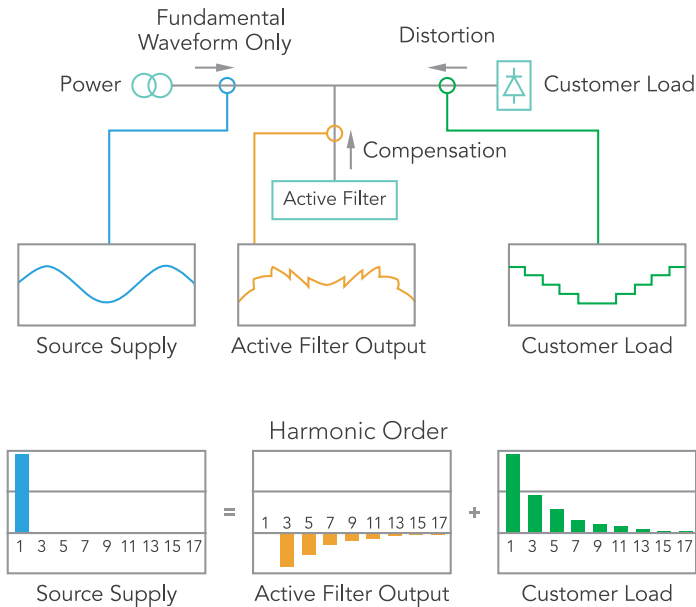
Fundamental Waveform Only

Distortion

Power

Customer Load

Compensation

Active Filter

Source Supply

Active Filter Output

Customer Load

Harmonic Order

1 3 5 7 9 11 13 15 17

=

1 3 5 7 9 11 13 15 17

+

1 3 5 7 9 11 13 15 17

Source Supply

Active Filter Output

Customer Load